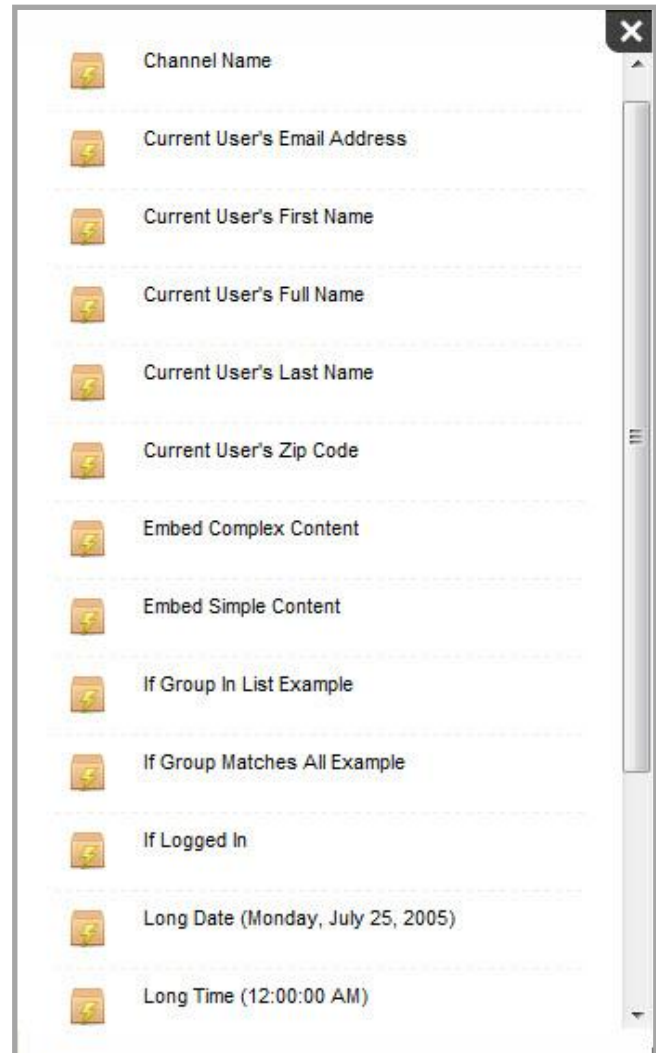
Channel Name

Current User's Email Address

Current User's First Name

Current User's Full Name

Current User's Last Name

Current User's Zip Code

Embed Complex Content

Embed Simple Content

If Group In List Example

If Group Matches All Example

If Logged In

Long Date (Monday, July 25, 2005)

Long Time (12:00:00 AM)